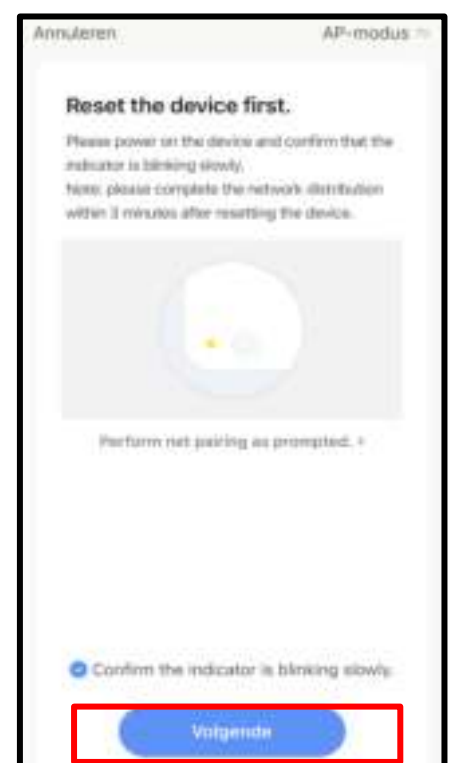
Annuleren

AP-modus

Reset the device first.

Please power on the device and confirm that the indicator is blinking slowly.
Note: please complete the network distribution within 3 minutes after resetting the device.

Perform net pairing as prompted. >

Confirm the indicator is blinking slowly.

Volgende